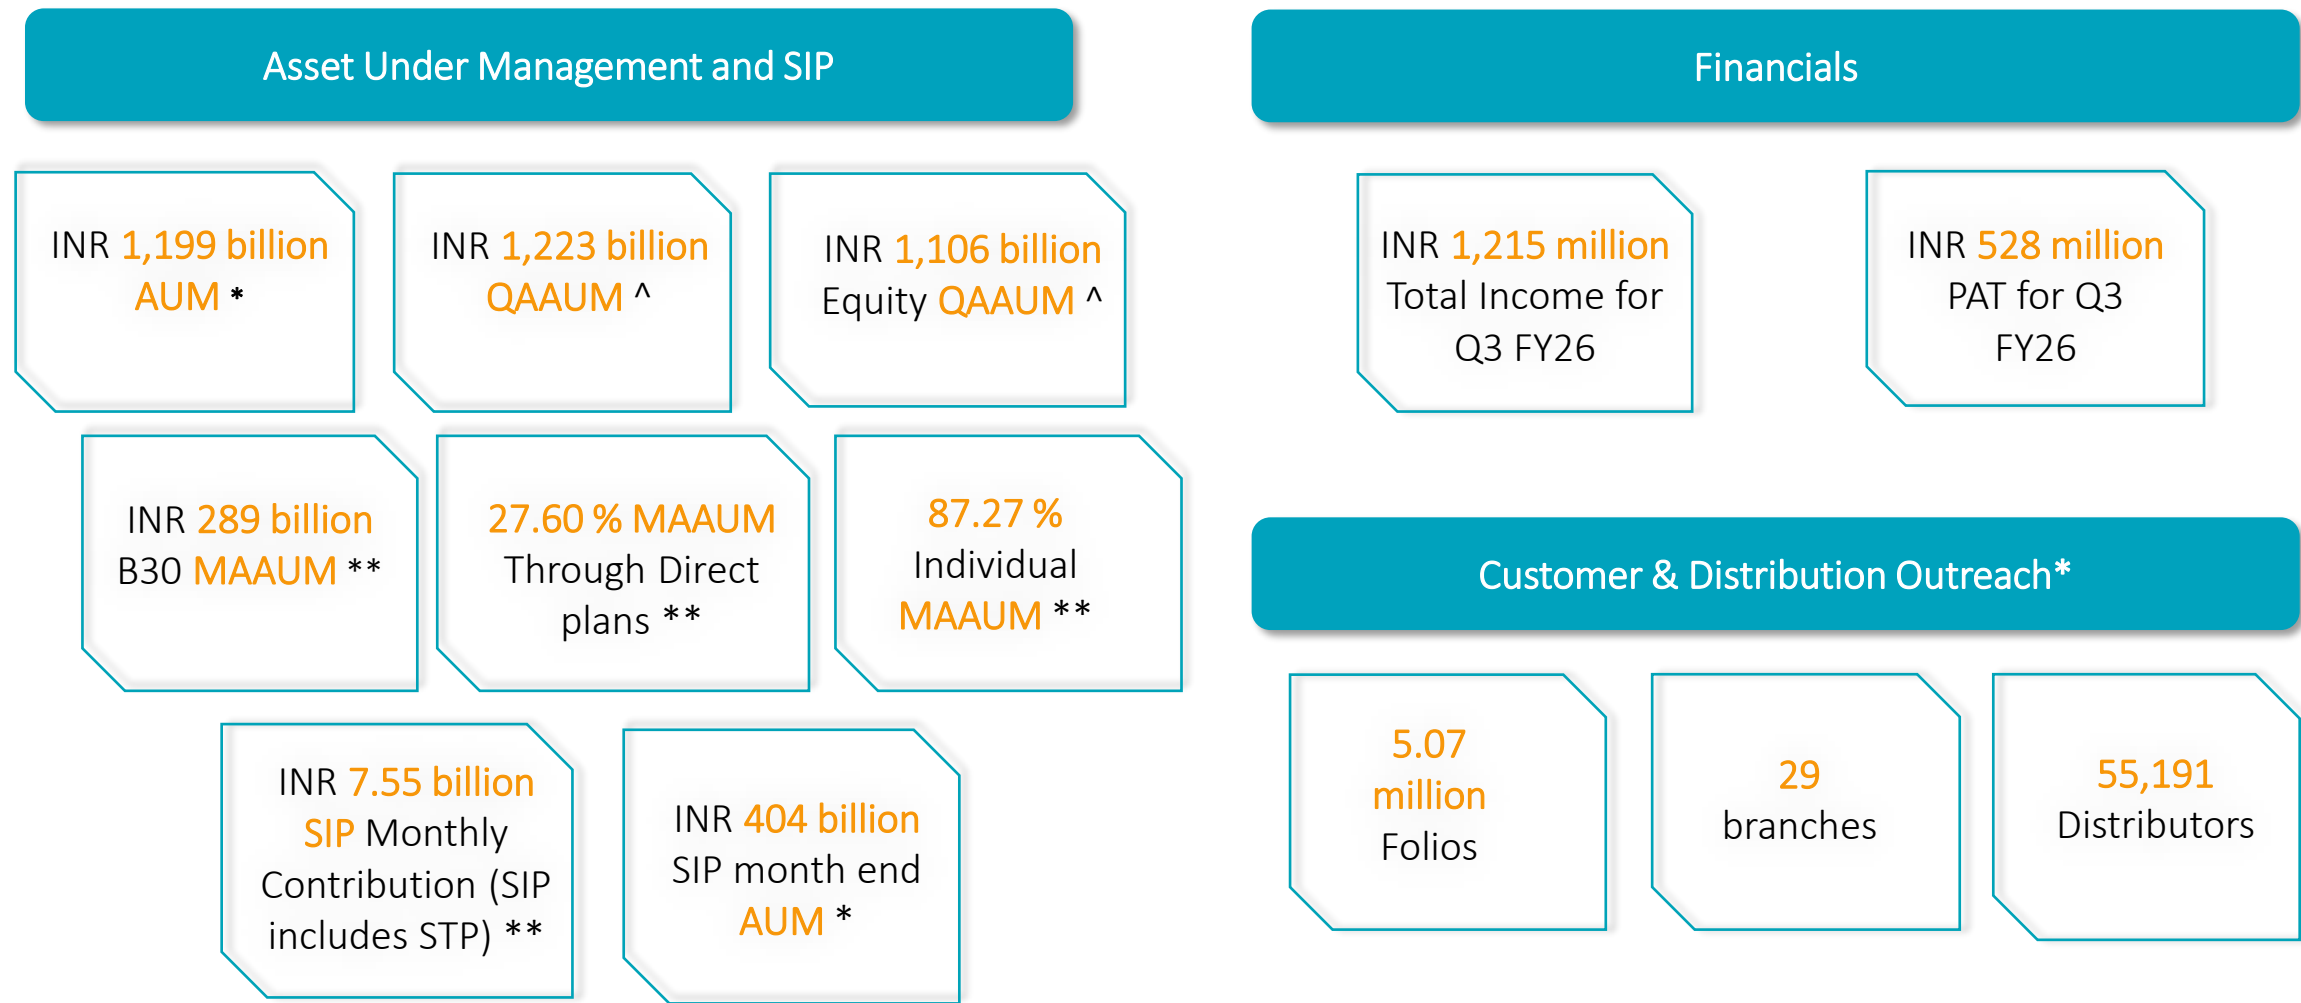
Asset Under Management and SIP

INR 1,199 billion AUM *

INR 1,223 billion QAAUM ^

INR 1,106 billion Equity QAAUM ^

INR 289 billion B30 MAAUM **

27.60 % MAAUM Through Direct plans **

87.27 % Individual MAAUM **

INR 7.55 billion SIP Monthly Contribution (SIP includes STP) **

INR 404 billion SIP month end AUM *

Financials

INR 1,215 million Total Income for Q3 FY26

INR 528 million PAT for Q3 FY26

Customer & Distribution Outreach*

5.07 million Folios

29 branches

55,191 Distributors